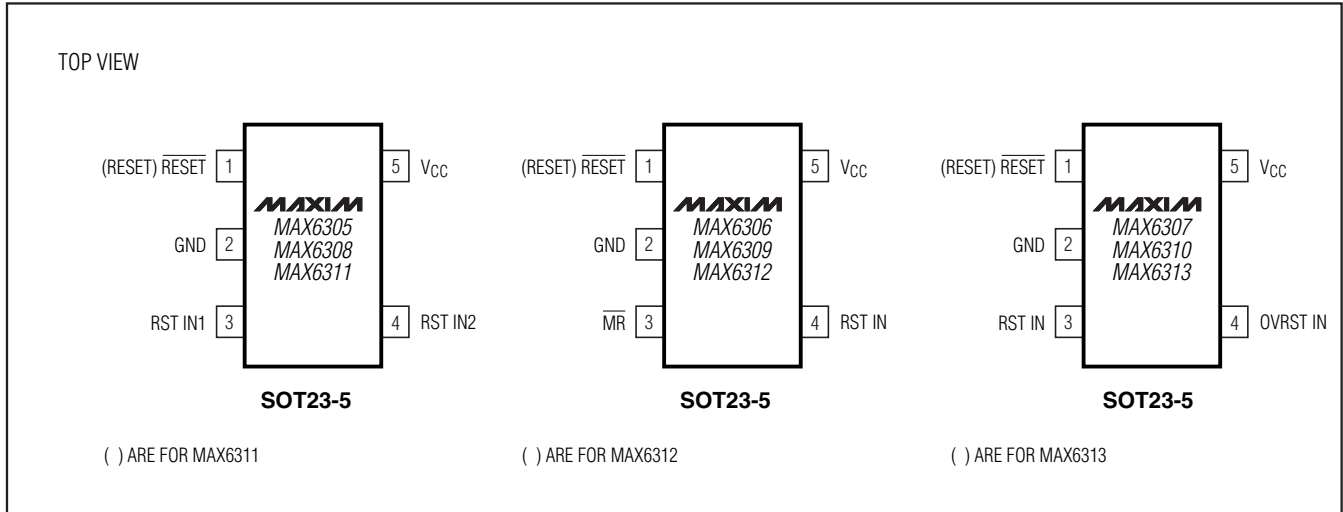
TOP VIEW

(RESET) $\overline{RESET}$ 1
GND 2
RST IN1 3
5 $V_{CC}$
4 RST IN2
MAXIM
MAX6305
MAX6308
MAX6311
SOT23-5
( ) ARE FOR MAX6311

(RESET) $\overline{RESET}$ 1
GND 2
$\overline{MR}$ 3
5 $V_{CC}$
4 RST IN
MAXIM
MAX6306
MAX6309
MAX6312
SOT23-5
( ) ARE FOR MAX6312

(RESET) $\overline{RESET}$ 1
GND 2
RST IN 3
5 $V_{CC}$
4 OVRST IN
MAXIM
MAX6307
MAX6310
MAX6313
SOT23-5
( ) ARE FOR MAX6313